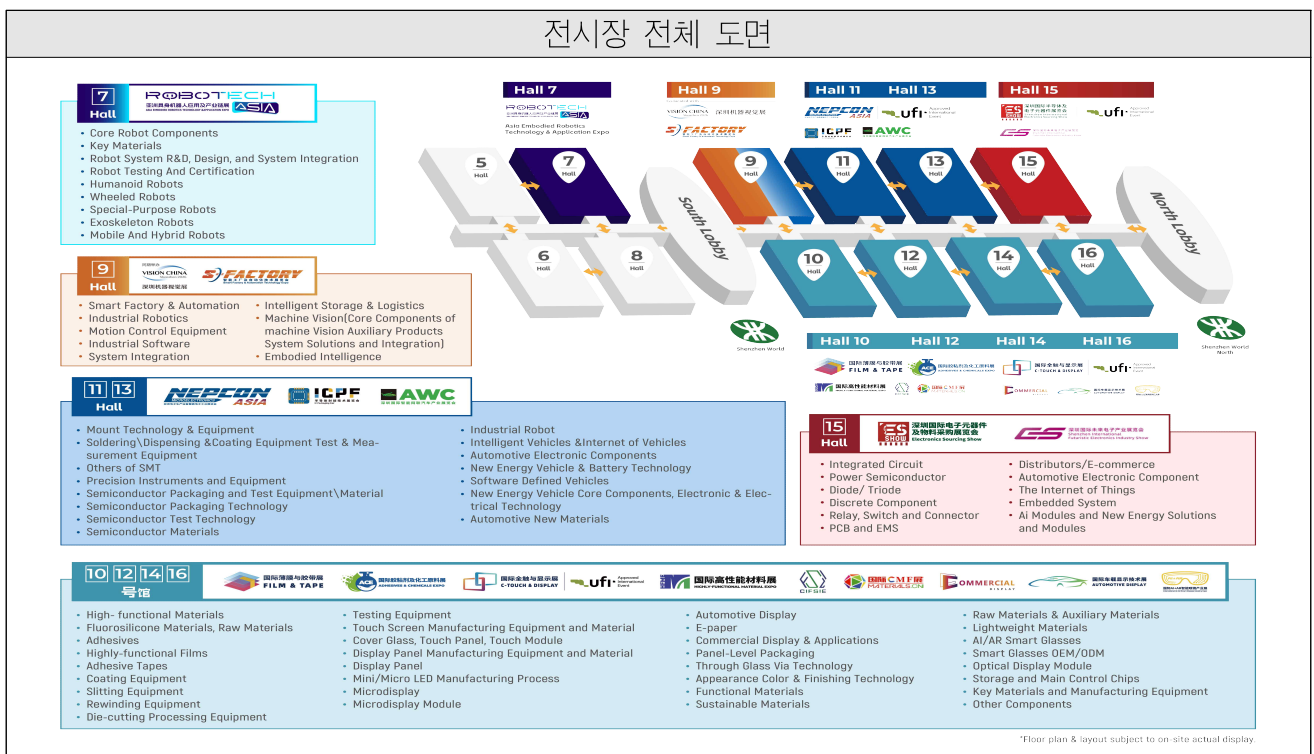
전시장 전체 도면

7 Hall ROBOTECH ASIA

- Core Robot Components
- Key Materials
- Robot System R&D, Design, and System Integration
- Robot Testing And Certification
- Humanoid Robots
- Wheeled Robots
- Special-Purpose Robots
- Exoskeleton Robots
- Mobile And Hybrid Robots

9 Hall VISION CHINA 深圳机器视觉展 S-FACTORY

- Smart Factory & Automation
- Industrial Robotics
- Motion Control Equipment
- Industrial Software
- System Integration

- Intelligent Storage & Logistics
- Machine Vision(Core Components of machine Vision Auxiliary Products System Solutions and Integration)
- Embodied Intelligence

11 13 Hall NEPCON ASIA ICPF AWC

- Mount Technology & Equipment
- Soldering\Dispensing &Coating Equipment Test & Measurement Equipment
- Others of SMT
- Precision Instruments and Equipment
- Semiconductor Packaging and Test Equipment\Material
- Semiconductor Packaging Technology
- Semiconductor Test Technology
- Semiconductor Materials

- Industrial Robot
- Intelligent Vehicles &Internet of Vehicles
- Automotive Electronic Components
- New Energy Vehicle & Battery Technology
- Software Defined Vehicles
- New Energy Vehicle Core Components, Electronic & Electrical Technology
- Automotive New Materials

Hall 7 ROBOTECH ASIA Asia Embodied Robotics Technology & Application Expo

Hall 9 VISION CHINA 深圳机器视觉展 S-FACTORY

Hall 11 Hall 13 NEPCON ASIA ufi ICPF AWC

Hall 15 ufi

5 Hall 7 Hall 9 Hall 11 Hall 13 Hall 15 Hall
South Lobby North Lobby
6 Hall 8 Hall 10 Hall 12 Hall 14 Hall 16 Hall
Shenzhen World Shenzhen World North

Hall 10 Hall 12 Hall 14 Hall 16
国际薄膜与胶带展 FILM & TAPE ufi COMMERCIAL

15 Hall ES SHOW 深圳国际电子元器件及物料采购展览会 Electronics Sourcing Show
Shenzhen International Futuristic Electronics Industry Show

- Integrated Circuit
- Power Semiconductor
- Diode/ Triode
- Discrete Component
- Relay, Switch and Connector
- PCB and EMS

- Distributors/E-commerce
- Automotive Electronic Component
- The Internet of Things
- Embedded System
- Ai Modules and New Energy Solutions and Modules

10 12 14 16 号馆 国际薄膜与胶带展 FILM & TAPE 国际胶粘剂及化工材料展 国际全触与显示展 C-TOUCH & DISPLAY ufi 国际高性能材料展 CIFSIE 国际CMF展 COMMERCIAL DISPLAY 国际车载显示技术展 AUTOMOTIVE DISPLAY

- High- functional Materials
- Fluorosilicone Materials, Raw Materials
- Adhesives
- Highly-functional Films
- Adhesive Tapes
- Coating Equipment
- Slitting Equipment
- Rewinding Equipment
- Die-cutting Processing Equipment

- Testing Equipment
- Touch Screen Manufacturing Equipment and Material
- Cover Glass, Touch Panel, Touch Module
- Display Panel Manufacturing Equipment and Material
- Display Panel
- Mini/Micro LED Manufacturing Process
- Microdisplay
- Microdisplay Module

- Automotive Display
- E-paper
- Commercial Display & Applications
- Panel-Level Packaging
- Through Glass Via Technology
- Appearance Color & Finishing Technology
- Functional Materials
- Sustainable Materials

- Raw Materials & Auxiliary Materials
- Lightweight Materials
- AI/AR Smart Glasses
- Smart Glasses OEM/ODM
- Optical Display Module
- Storage and Main Control Chips
- Key Materials and Manufacturing Equipment
- Other Components

*Floor plan & layout subject to on-site actual display.